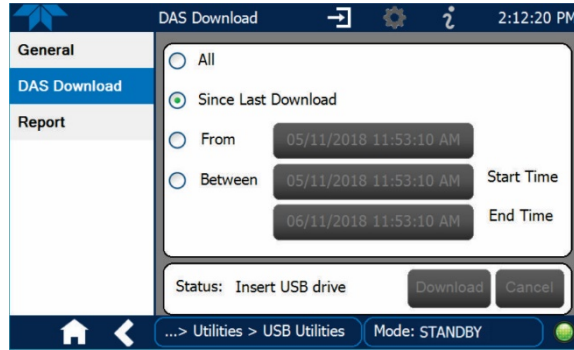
DAS Download

2:12:20 PM

General

DAS Download

Report

All

Since Last Download

From

05/11/2018 11:53:10 AM

Between

05/11/2018 11:53:10 AM

Start Time

06/11/2018 11:53:10 AM

End Time

Status: Insert USB drive

Download

Cancel

...> Utilities > USB Utilities

Mode: STANDBY